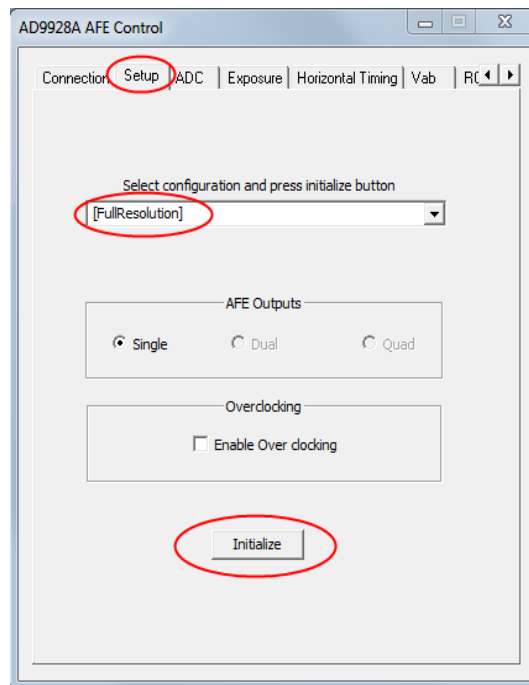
AD9928A AFE Control

Connection Setup ADC Exposure Horizontal Timing Vab R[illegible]

Select configuration and press initialize button

[FullResolution]

AFE Outputs

Single Dual Quad

Overclocking

Enable Over clocking

Initialize